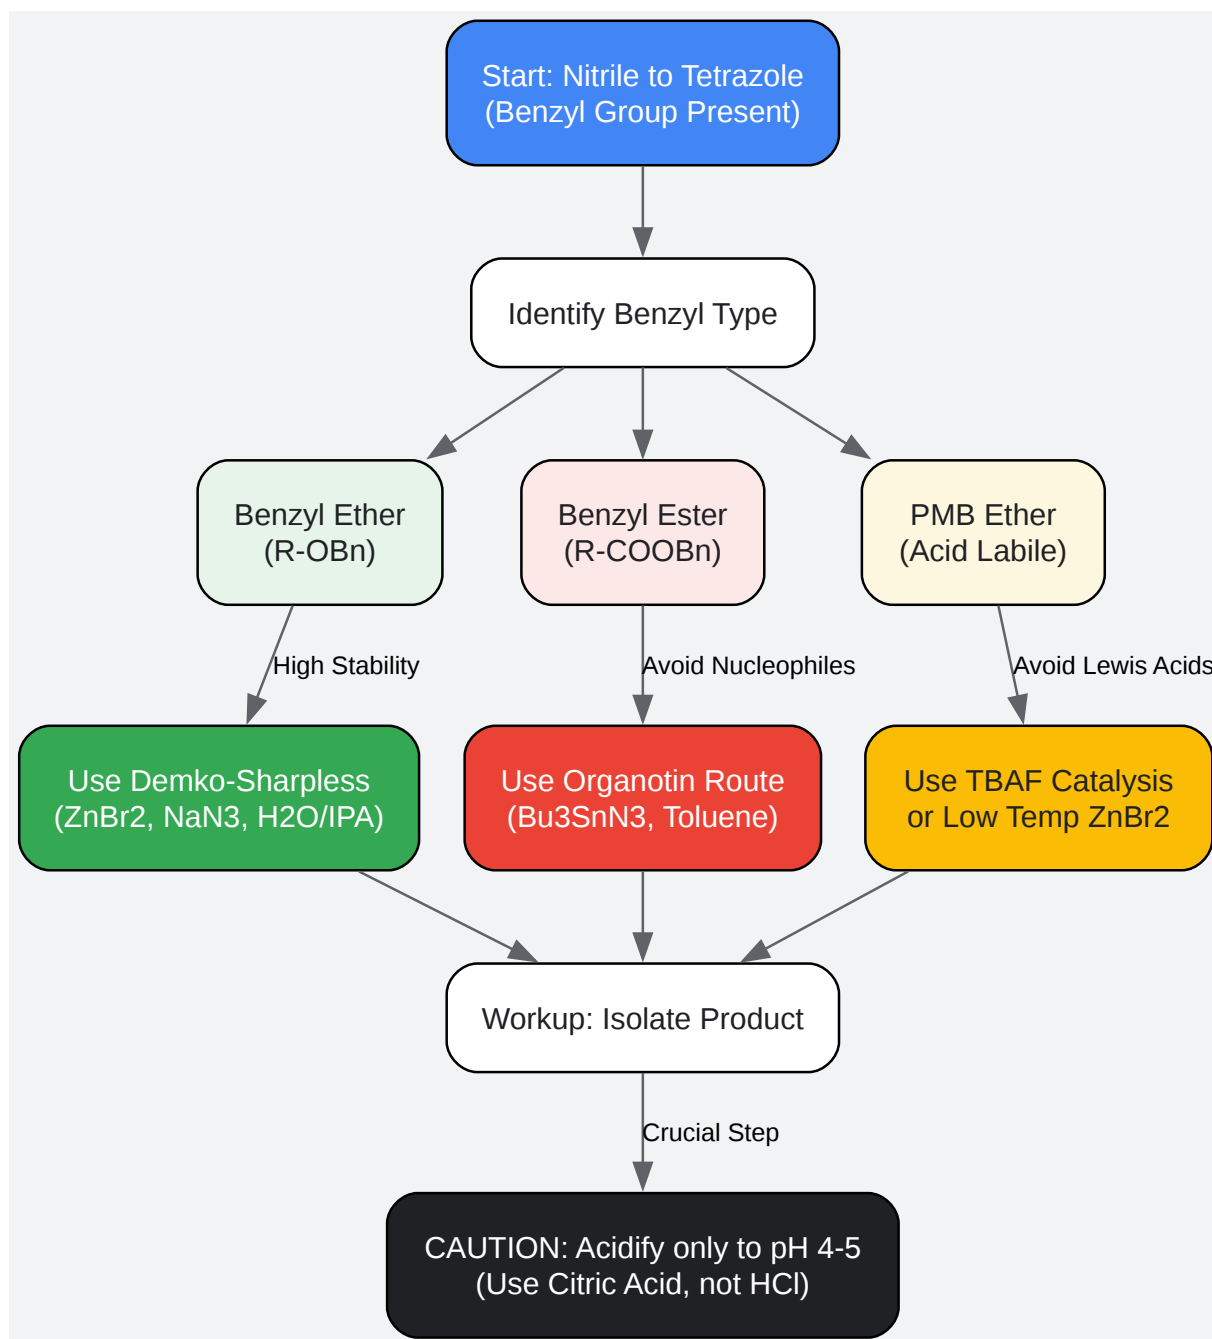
Start: Nitrile to Tetrazole
(Benzyl Group Present)

Identify Benzyl Type

Benzyl Ether
(R-OBn)

Benzyl Ester
(R-COOBn)

PMB Ether
(Acid Labile)

High Stability

Avoid Nucleophiles

Avoid Lewis Acids

Use Demko-Sharpless
(ZnBr2, NaN3, H2O/IPA)

Use Organotin Route
(Bu3SnN3, Toluene)

Use TBAF Catalysis
or Low Temp ZnBr2

Workup: Isolate Product

Crucial Step

CAUTION: Acidify only to pH 4-5
(Use Citric Acid, not HCl)